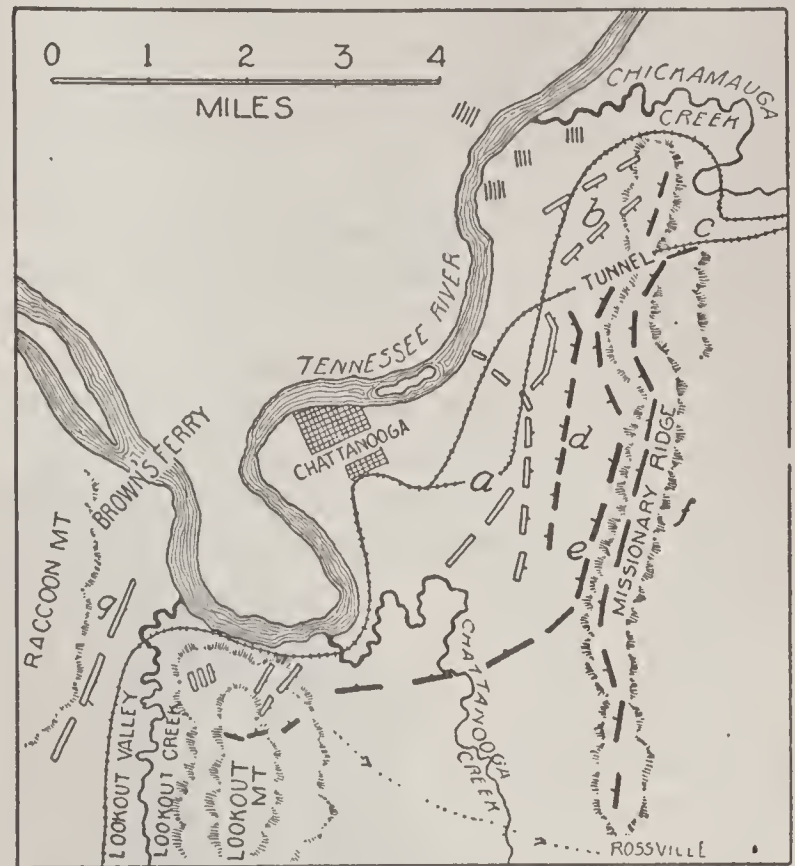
0 1 2 3 4
MILES

CHICKAMAUGA CREEK

b
c
TUNNEL

TENNESSEE RIVER

CHATTANOOGA

a
d
e
f

MISSIONARY RIDGE

BROWNS FERRY

RACCOON MT

g

CHATTANOOGA CREEK

LOOKOUT VALLEY
LOOKOUT CREEK
LOOKOUT MT

ROSSVILLE